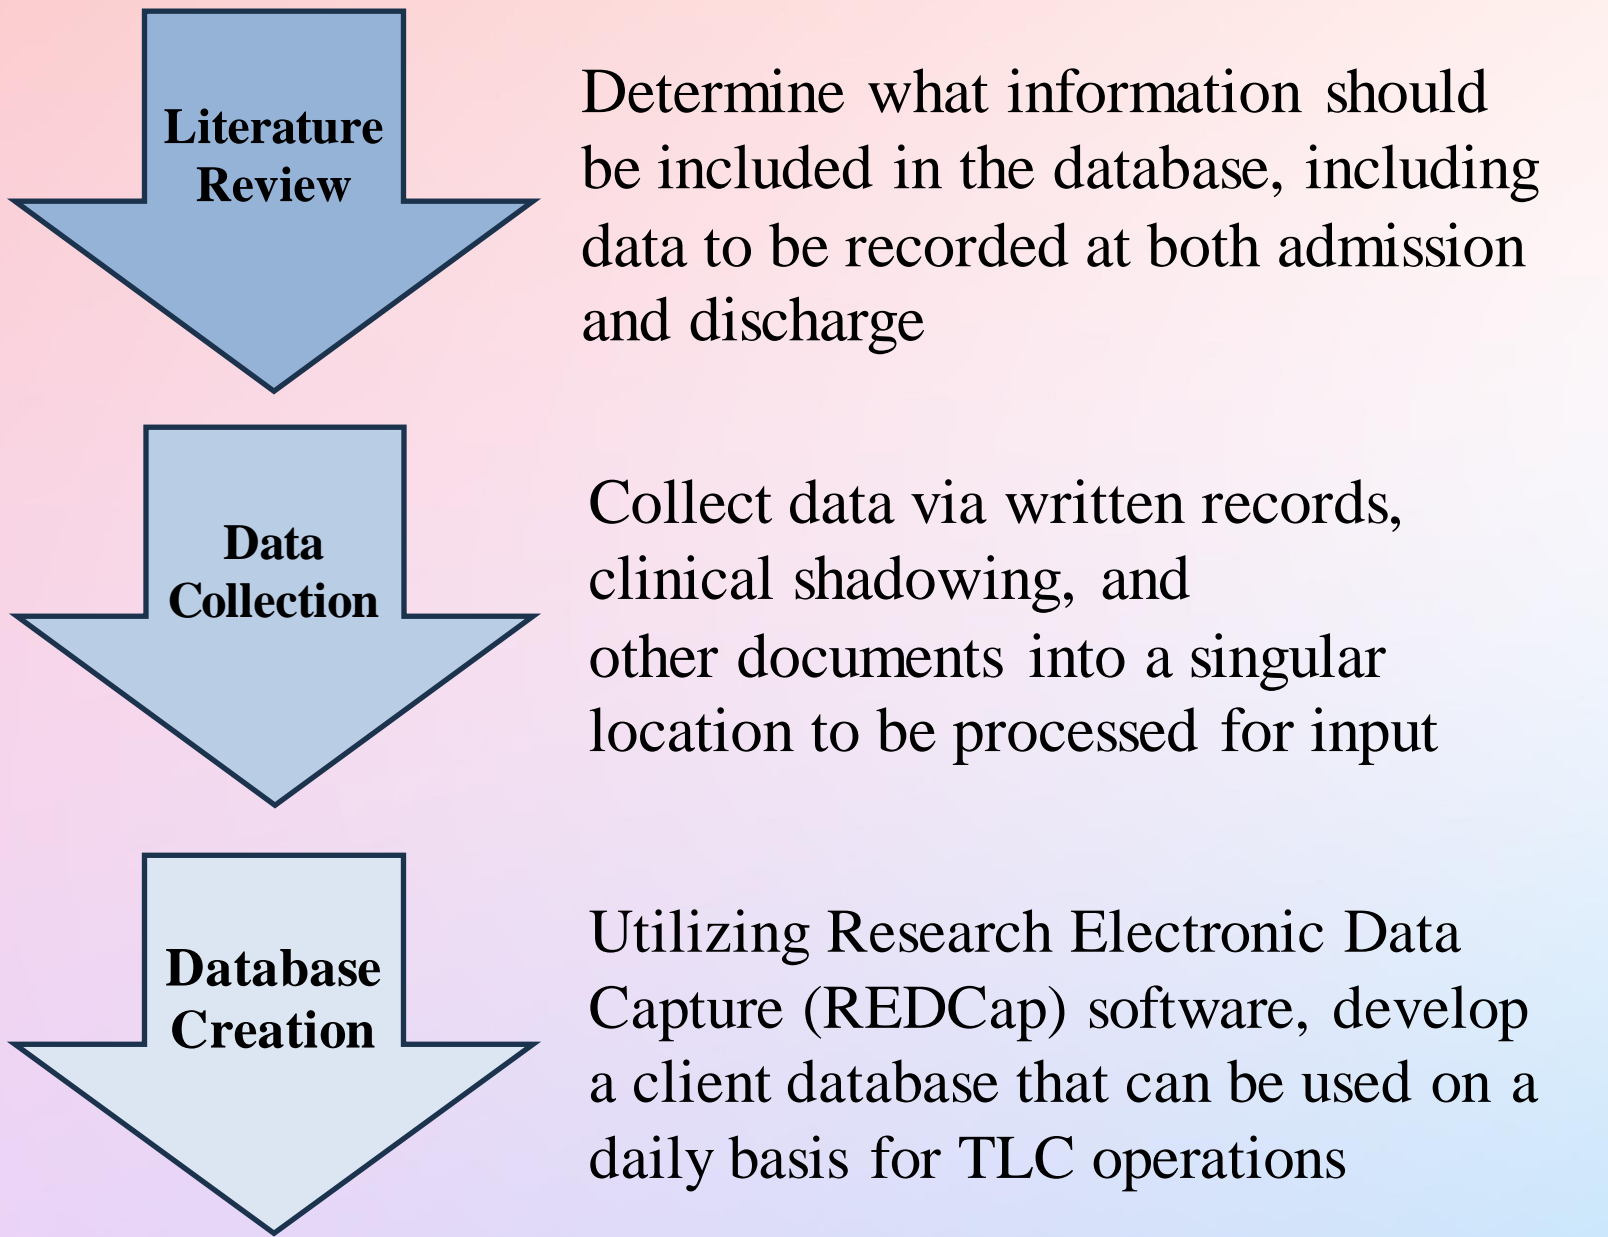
Literature Review

Determine what information should be included in the database, including data to be recorded at both admission and discharge

Data Collection

Collect data via written records, clinical shadowing, and other documents into a singular location to be processed for input

Database Creation

Utilizing Research Electronic Data Capture (REDCap) software, develop a client database that can be used on a daily basis for TLC operations